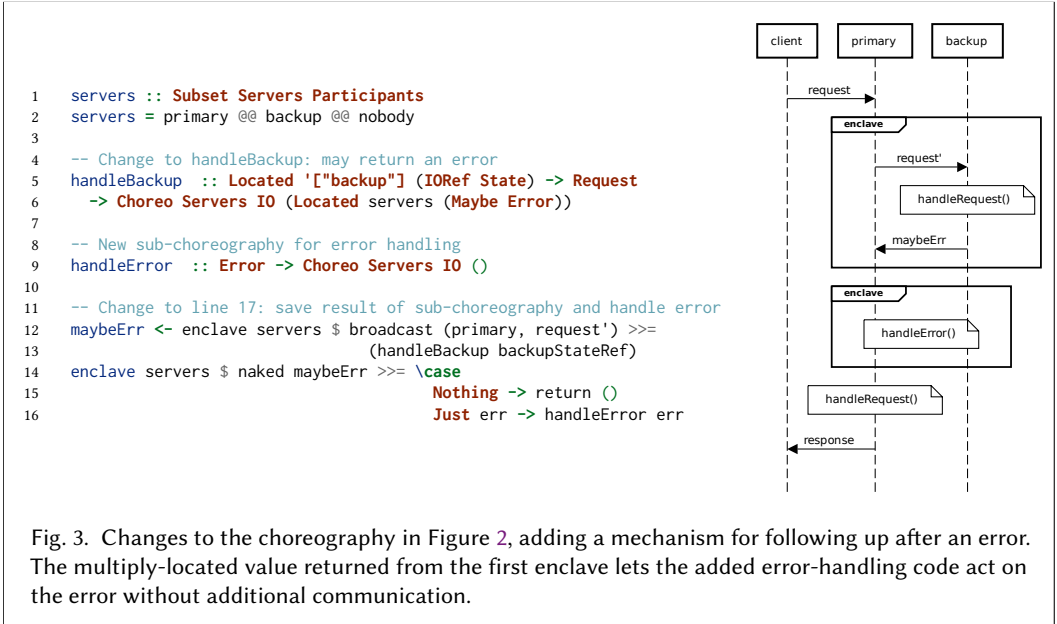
1 servers :: Subset Servers Participants
2 servers = primary @@ backup @@ nobody
3
4 -- Change to handleBackup: may return an error
5 handleBackup :: Located '["backup"] (IORef State) -> Request
6 -> Choreo Servers IO (Located servers (Maybe Error))
7
8 -- New sub-choreography for error handling
9 handleError :: Error -> Choreo Servers IO ()
10
11 -- Change to line 17: save result of sub-choreography and handle error
12 maybeErr <- enclave servers $ broadcast (primary, request') >>=
13 (handleBackup backupStateRef)
14 enclave servers $ naked maybeErr >>= \case
15 Nothing -> return ()
16 Just err -> handleError err

client
primary
backup
request
enclave
request'
handleRequest()
maybeErr
enclave
handleError()
handleRequest()
response

Fig. 3. Changes to the choreography in Figure 2, adding a mechanism for following up after an error. The multiply-located value returned from the first enclave lets the added error-handling code act on the error without additional communication.